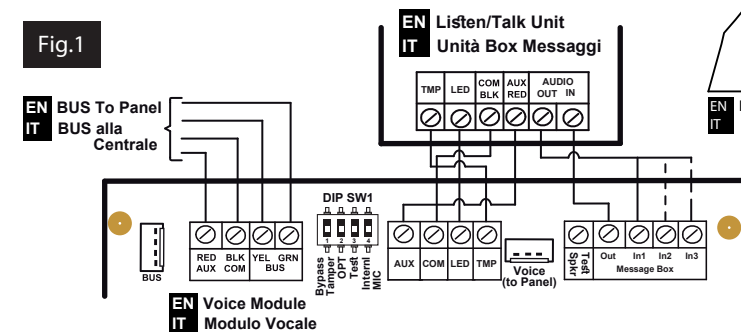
Fig.1

EN Listen/Talk Unit
IT Unità Box Messaggi

TMP LED COM BLK AUX RED AUDIO OUT IN

EN BUS To Panel
IT BUS alla Centrale

EN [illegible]
IT

DIP SW1

1 2 3 4

Bypass Tamper
OPT
Test
Interni MIC

BUS

RED AUX
BLK COM
YEL
GRN
BUS

AUX COM LED TMP

Voice (to Panel)

Test Spkr
Out
In1
In2
In3
Message Box

EN Voice Module
IT Modulo Vocale